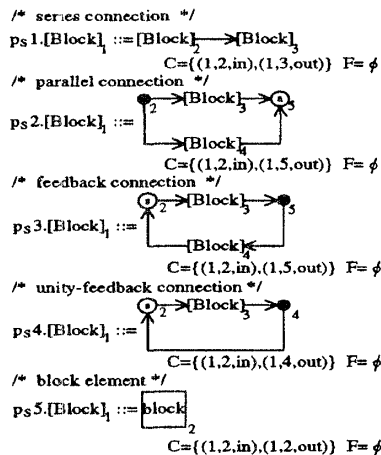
/* series connection */

$p_S$1.$[Block]_1$ ::= $[Block]_2$ → $[Block]_3$

C={(1,2,in),(1,3,out)} F= $\phi$

/* parallel connection */

$p_S$2.$[Block]_1$ ::= 2 → $[Block]_3$ → 5

→ $[Block]_4$

C={(1,2,in),(1,5,out)} F= $\phi$

/* feedback connection */

$p_S$3.$[Block]_1$ ::= 2 → $[Block]_3$ → 5

$[Block]_4$

C={(1,2,in),(1,5,out)} F= $\phi$

/* unity-feedback connection */

$p_S$4.$[Block]_1$ ::= 2 → $[Block]_3$ → 4

C={(1,2,in),(1,4,out)} F= $\phi$

/* block element */

$p_S$5.$[Block]_1$ ::= $block_2$

C={(1,2,in),(1,2,out)} F= $\phi$